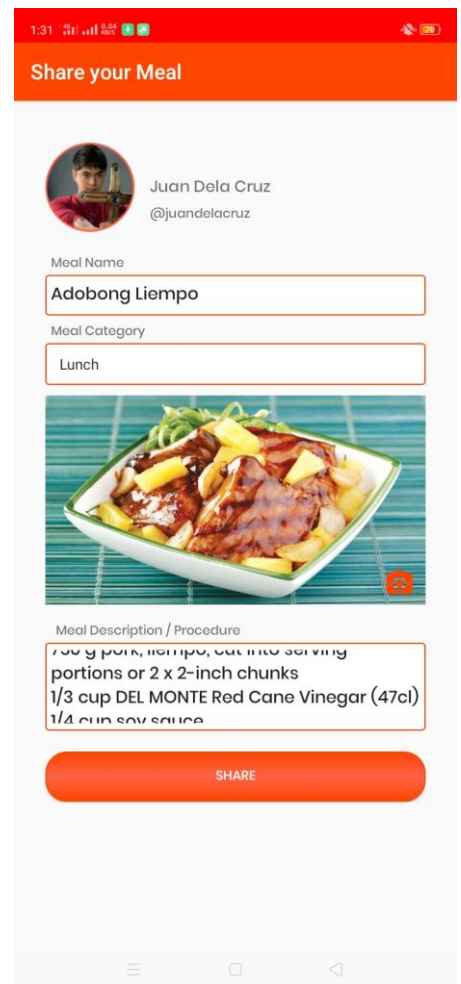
1:31

Share your Meal

Juan Dela Cruz
@juandelacruz

Meal Name
Adobong Liempo

Meal Category
Lunch

Meal Description / Procedure
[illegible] portions or 2 x 2-inch chunks
1/3 cup DEL MONTE Red Cane Vinegar (47cl)
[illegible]

SHARE